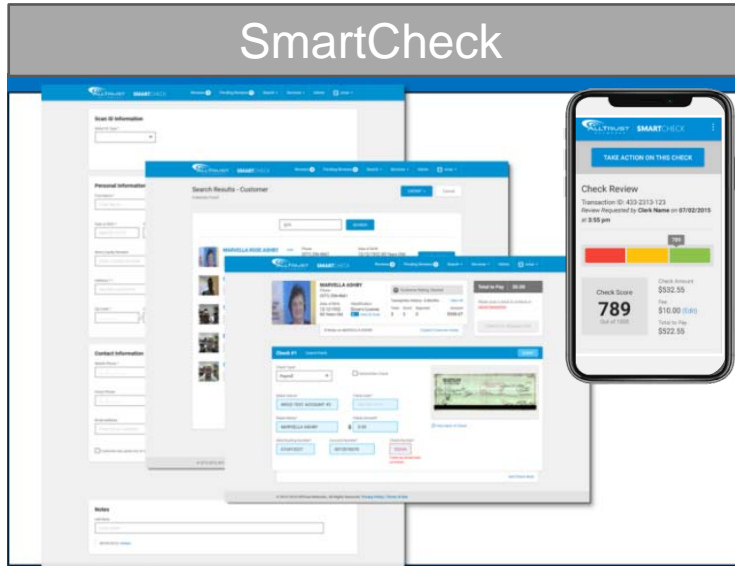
SmartCheck

ALLTRUST SMARTCHECK

TAKE ACTION ON THIS CHECK

Check Review

Transaction ID: 433-2313-123

Review Requested by Clerk Name on 07/02/2015 at 3:55 pm

789

Check Score

789

Out of 1000

Check Amount

$532.55

Fee

$10.00

Total to Pay

$522.55

Scan ID Information

Personal Information

Contact Information

Notes

Search Results - Customer

MARVELLA ROSE ASHBY

MARVELLA ASHBY

Total to Pay $0.00

Check #1

Payroll

MARVELLA ASHBY

0.00